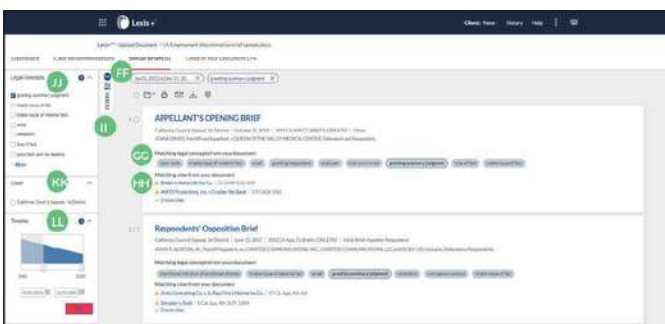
Lexis+

Client: None History Help

Lexis+ Upload Document > CA Employment discrimination sample.docx

Legal concepts

granting summary judgment

More

Court

California Court of Appeals, 1st District

Timeline

JJ

KK

LL

FF

II

GG

HH

APPELLANT'S OPENING BRIEF

Matching legal concepts from your document

granting summary judgment

Matching cites from your document

Respondents' Opposition Brief

Matching legal concepts from your document

granting summary judgment

Matching cites from your document